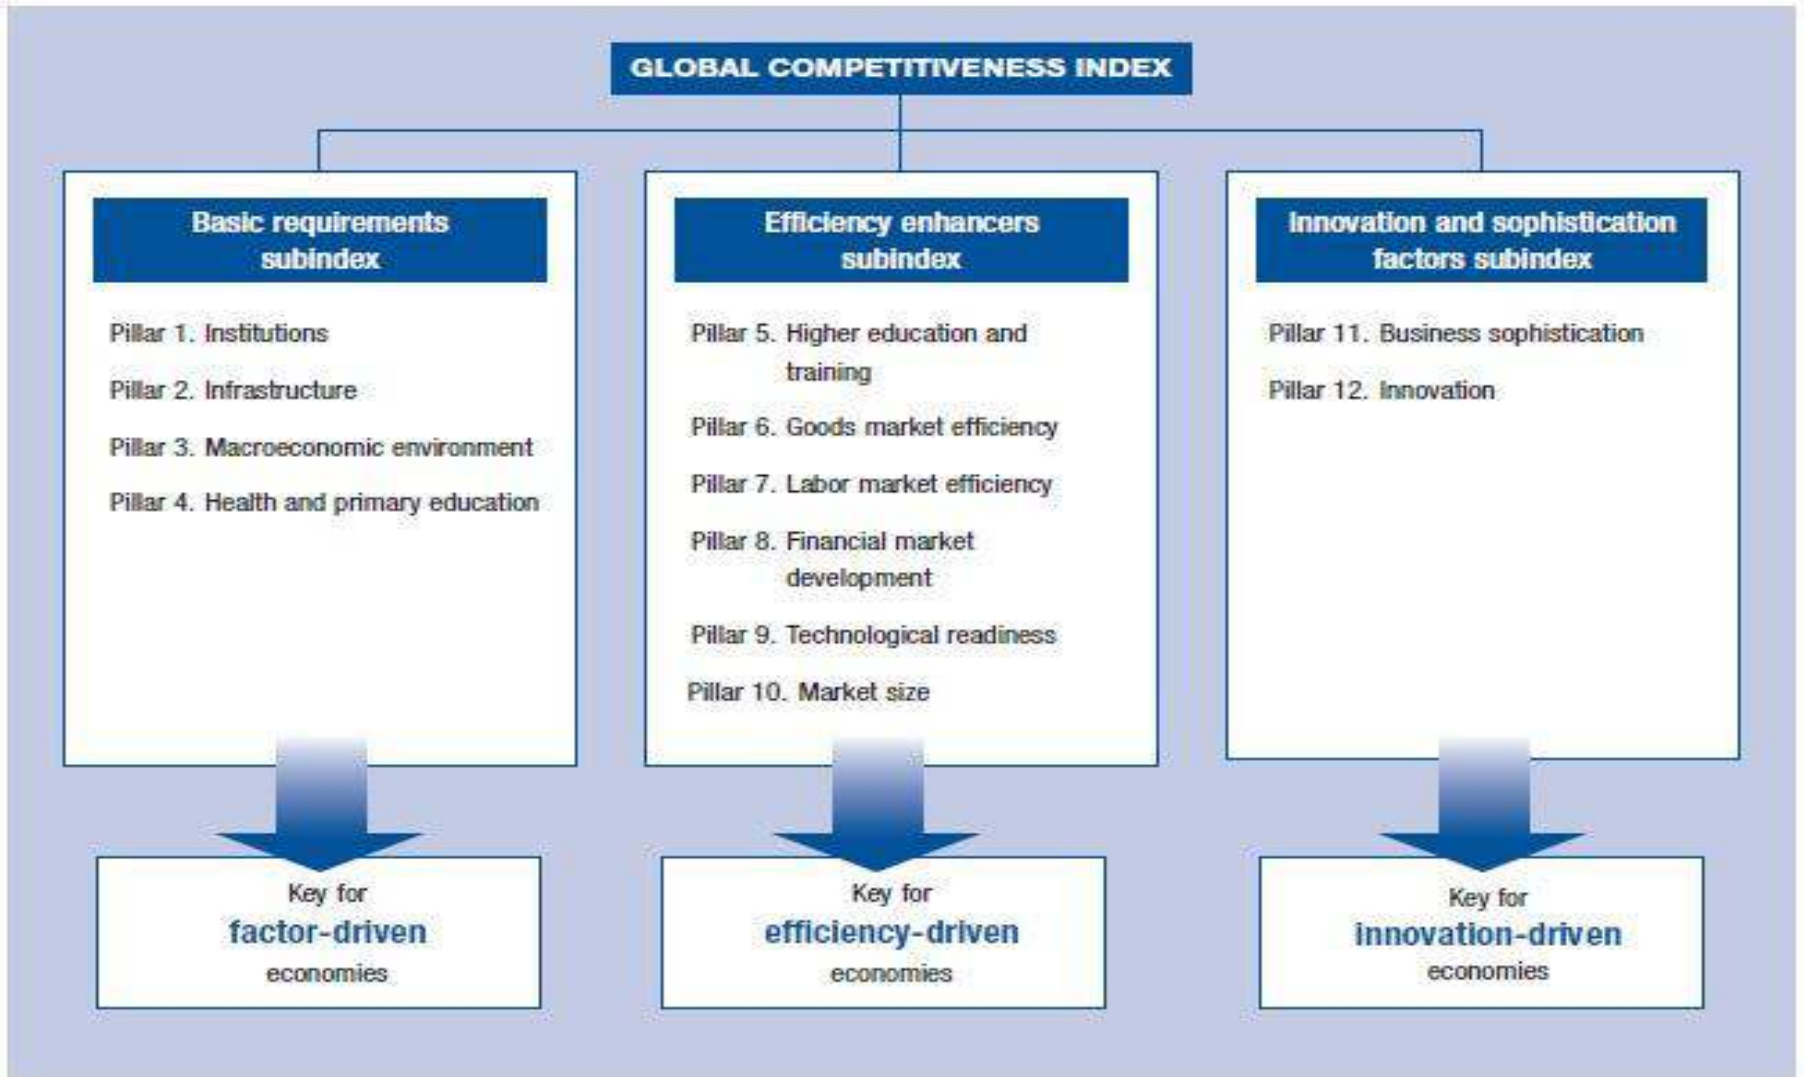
GLOBAL COMPETITIVENESS INDEX

Basic requirements subindex

Pillar 1. Institutions

Pillar 2. Infrastructure

Pillar 3. Macroeconomic environment

Pillar 4. Health and primary education

Efficiency enhancers subindex

Pillar 5. Higher education and training

Pillar 6. Goods market efficiency

Pillar 7. Labor market efficiency

Pillar 8. Financial market development

Pillar 9. Technological readiness

Pillar 10. Market size

Innovation and sophistication factors subindex

Pillar 11. Business sophistication

Pillar 12. Innovation

Key for factor-driven economies

Key for efficiency-driven economies

Key for innovation-driven economies